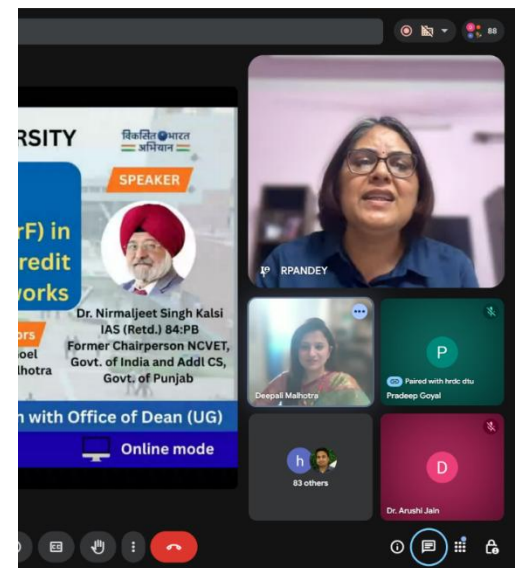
88

RSITY

विकसित भारत अभियान

SPEAKER

rF) in
redit
works

Dr. Nirmaljeet Singh Kalsi IAS (Retd.) 84:PB Former Chairperson NCVET, Govt. of India and Addl CS, Govt. of Punjab

ors
oel
alhotra

h with Office of Dean (UG)

Online mode

RPANDEY

Deepali Malhotra

P

Paired with hrdc dtu

Pradeep Goyal

h

83 others

D

Dr. Arushi Jain